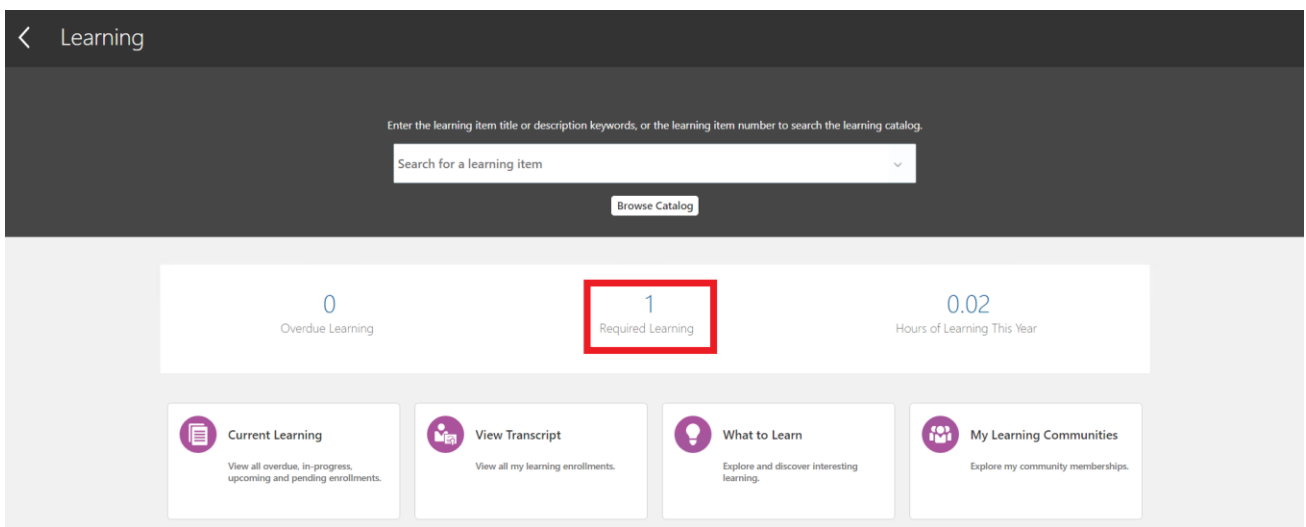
Learning

Enter the learning item title or description keywords, or the learning item number to search the learning catalog.

Search for a learning item

Browse Catalog

0
Overdue Learning

1
Required Learning

0.02
Hours of Learning This Year

Current Learning
View all overdue, in-progress, upcoming and pending enrollments.

View Transcript
View all my learning enrollments.

What to Learn
Explore and discover interesting learning.

My Learning Communities
Explore my community memberships.